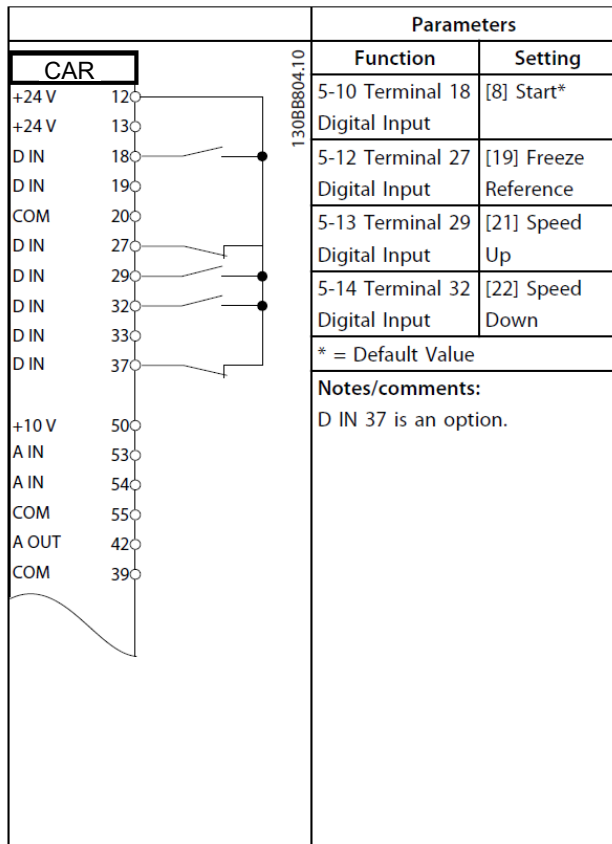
CAR

| | |
|---|---|
| +24 V | 12 |
| +24 V | 13 |
| D IN | 18 |
| D IN | 19 |
| COM | 20 |
| D IN | 27 |
| D IN | 29 |
| D IN | 32 |
| D IN | 33 |
| D IN | 37 |
| +10 V | 50 |
| A IN | 53 |
| A IN | 54 |
| COM | 55 |
| A OUT | 42 |
| COM | 39 |

130BB804.10

Parameters

| Function | Setting |
|---|---|
| 5-10 Terminal 18 Digital Input | [8] Start* |
| 5-12 Terminal 27 Digital Input | [19] Freeze Reference |
| 5-13 Terminal 29 Digital Input | [21] Speed Up |
| 5-14 Terminal 32 Digital Input | [22] Speed Down |

* = Default Value

Notes/comments:
D IN 37 is an option.